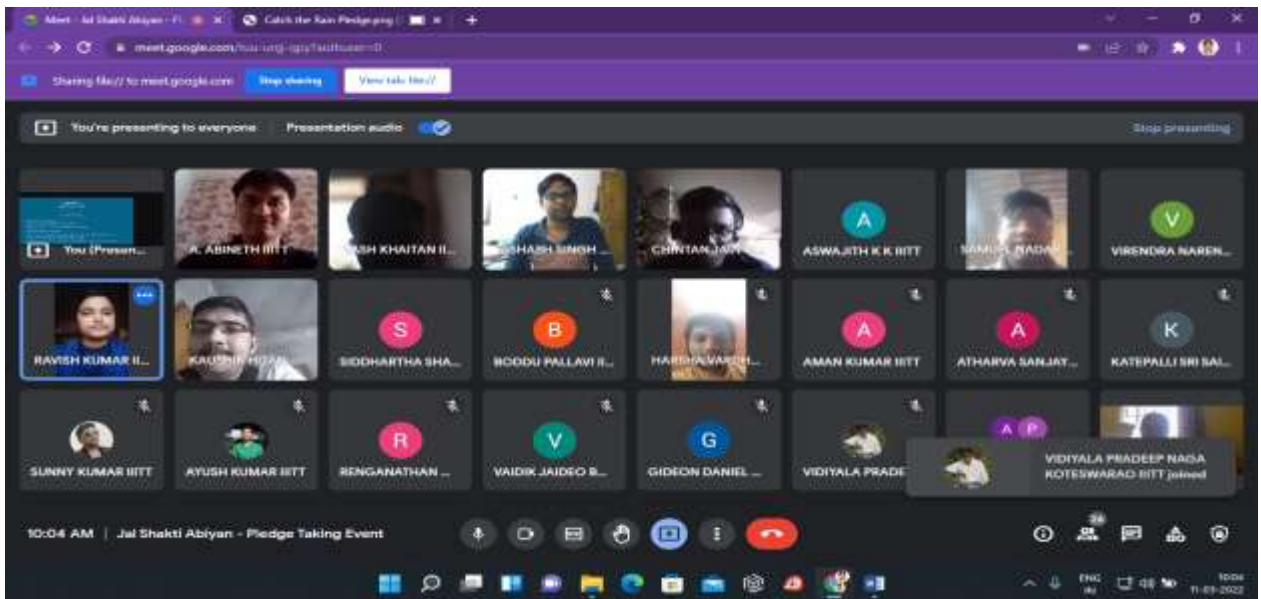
Meet - Jal Shakti Abiyan - Pl
Catch the Rain Pledge.png
meet.google.com/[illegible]
Sharing file:// to meet.google.com Stop sharing View tab: file://
You're presenting to everyone Presentation audio Stop presenting
You (Presen...
A. ABINETH IIITT
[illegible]SH KHAITAN II...
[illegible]SHAISH SINGH ...
CHINTAN JAI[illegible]
A
ASWAJITH K K IIITT
SAMUEL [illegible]
V
VIRENDRA NAREN...
RAVISH KUMAR II...
KAUSHIK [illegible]
S
SIDDHARTHA SHA...
B
BODDU PALLAVI II...
HARSHA VARDH...
A
AMAN KUMAR IIITT
A
ATHARVA SANJAY...
K
KATEPALLI SRI SAI...
SUNNY KUMAR IIITT
AYUSH KUMAR IIITT
R
RENGANATHAN ...
V
VAIDIK JAIDEO B...
G
GIDEON DANIEL ...
VIDIYALA PRADE...
A P
VIDIYALA PRADEEP NAGA KOTESWARAO IIITT joined
10:04 AM | Jal Shakti Abiyan - Pledge Taking Event
26
ENG IN
10:04
11-03-2022